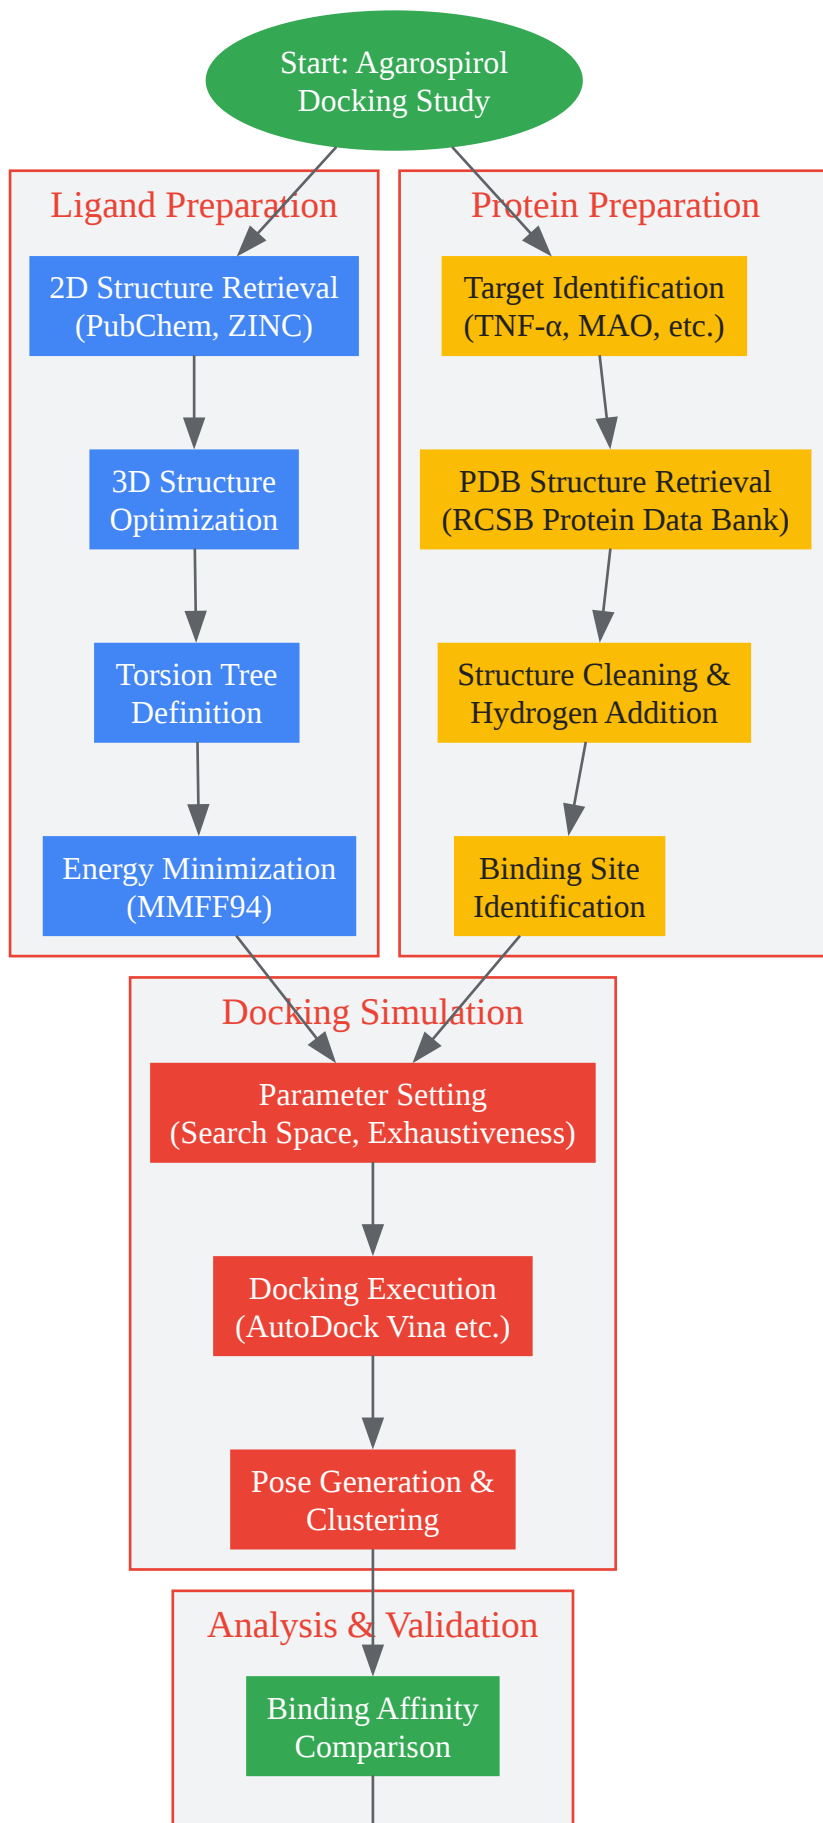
Start: Agarospirol Docking Study

Ligand Preparation

2D Structure Retrieval (PubChem, ZINC)

3D Structure Optimization

Torsion Tree Definition

Energy Minimization (MMFF94)

Protein Preparation

Target Identification (TNF-α, MAO, etc.)

PDB Structure Retrieval (RCSB Protein Data Bank)

Structure Cleaning & Hydrogen Addition

Binding Site Identification

Docking Simulation

Parameter Setting (Search Space, Exhaustiveness)

Docking Execution (AutoDock Vina etc.)

Pose Generation & Clustering

Analysis & Validation

Binding Affinity Comparison